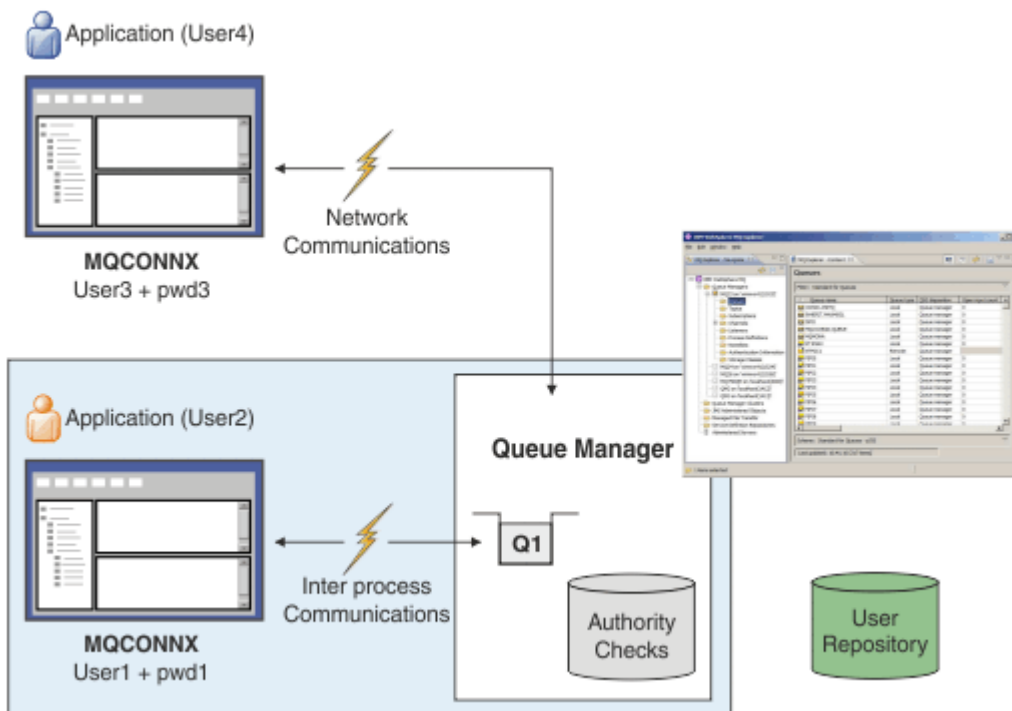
Application (User4)

MQCONNX
User3 + pwd3

Network Communications

Application (User2)

MQCONNX
User1 + pwd1

Inter process Communications

Queue Manager

Q1

Authority Checks

User Repository

Queues